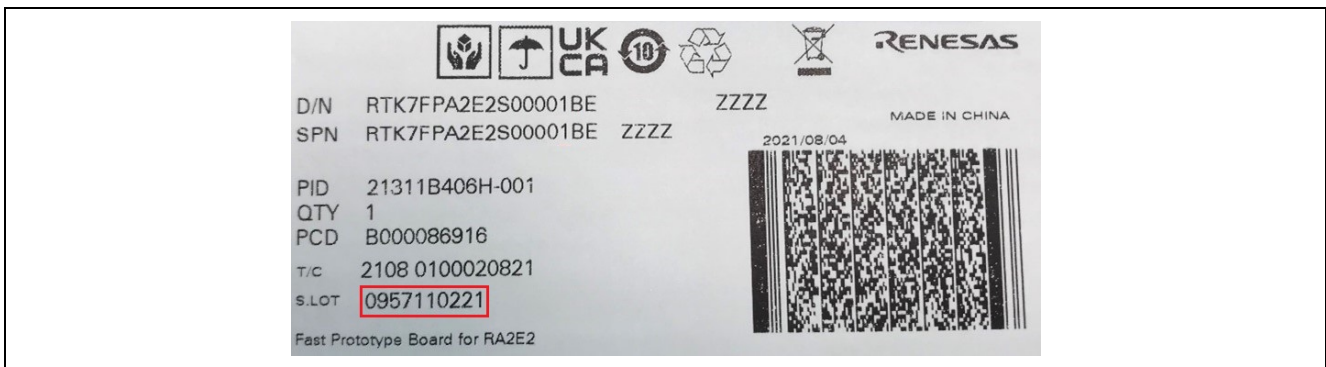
UK CA 10 RENESAS

D/N RTK7FPA2E2S00001BE ZZZZ

SPN RTK7FPA2E2S00001BE ZZZZ

MADE IN CHINA

2021/08/04

PID 21311B406H-001

QTY 1

PCD B000086916

T/C 2108 0100020821

S.LOT 0957110221

Fast Prototype Board for RA2E2